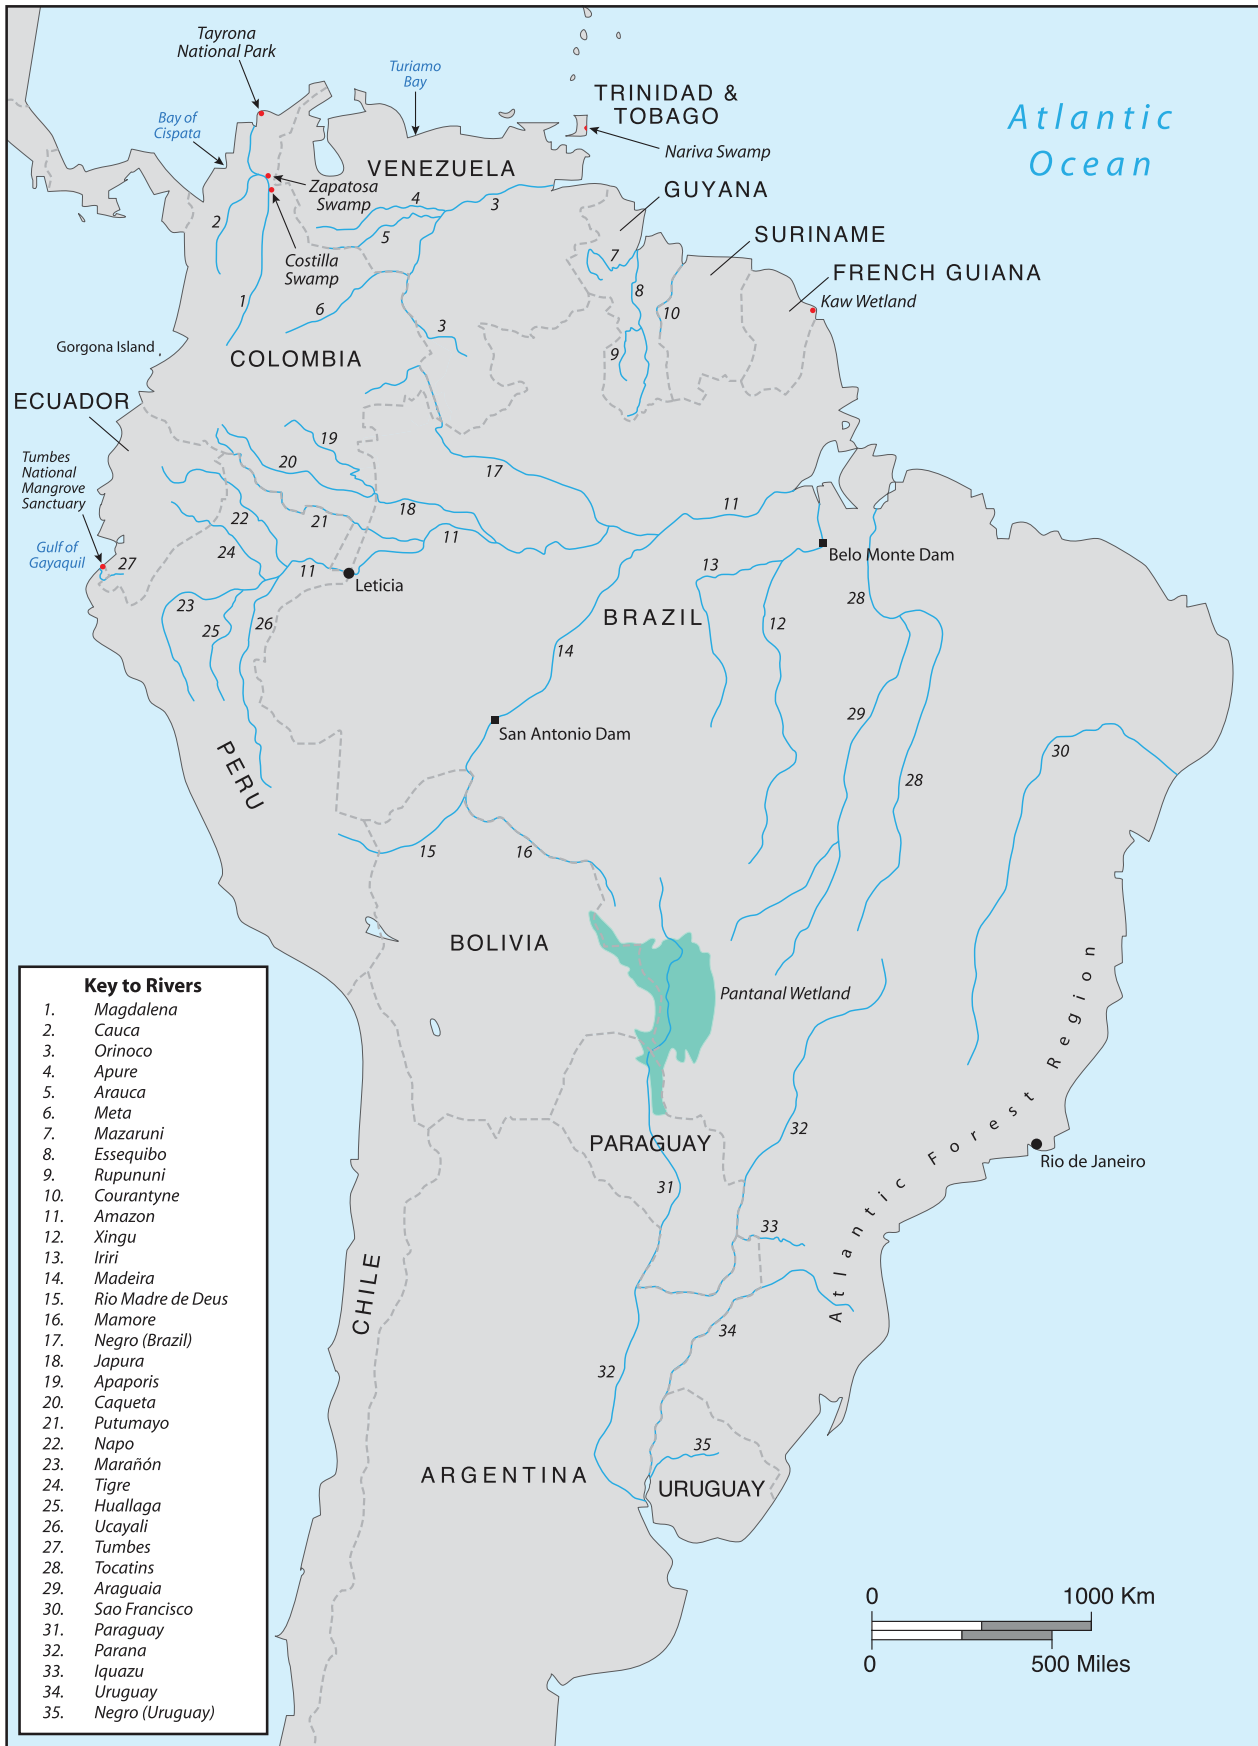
Tayrona National Park

Turiamo Bay

TRINIDAD & TOBAGO

Atlantic Ocean

Bay of Cispata

Nariva Swamp

VENEZUELA

Zapatosa Swamp

GUYANA

Costilla Swamp

SURINAME

FRENCH GUIANA

Kaw Wetland

Gorgona Island

COLOMBIA

ECUADOR

Tumbes National Mangrove Sanctuary

Gulf of Gayaquil

Leticia

Belo Monte Dam

BRAZIL

San Antonio Dam

PERU

BOLIVIA

Pantanal Wetland

PARAGUAY

Rio de Janeiro

Atlantic Forest Region

CHILE

ARGENTINA

URUGUAY

1 2 3 4 5 6 7 8 9 10 11 12 13 14 15 16 17 18 19 20 21 22 23 24 25 26 27 28 29 30 31 32 33 34 35

0 1000 Km

0 500 Miles

**Key to Rivers**
1. Magdalena
2. Cauca
3. Orinoco
4. Apure
5. Arauca
6. Meta
7. Mazaruni
8. Essequibo
9. Rupununi
10. Courantyne
11. Amazon
12. Xingu
13. Iriri
14. Madeira
15. Rio Madre de Deus
16. Mamore
17. Negro (Brazil)
18. Japura
19. Apaporis
20. Caqueta
21. Putumayo
22. Napo
23. Marañón
24. Tigre
25. Huallaga
26. Ucayali
27. Tumbes
28. Tocatins
29. Araguaia
30. Sao Francisco
31. Paraguay
32. Parana
33. Iquazu
34. Uruguay
35. Negro (Uruguay)